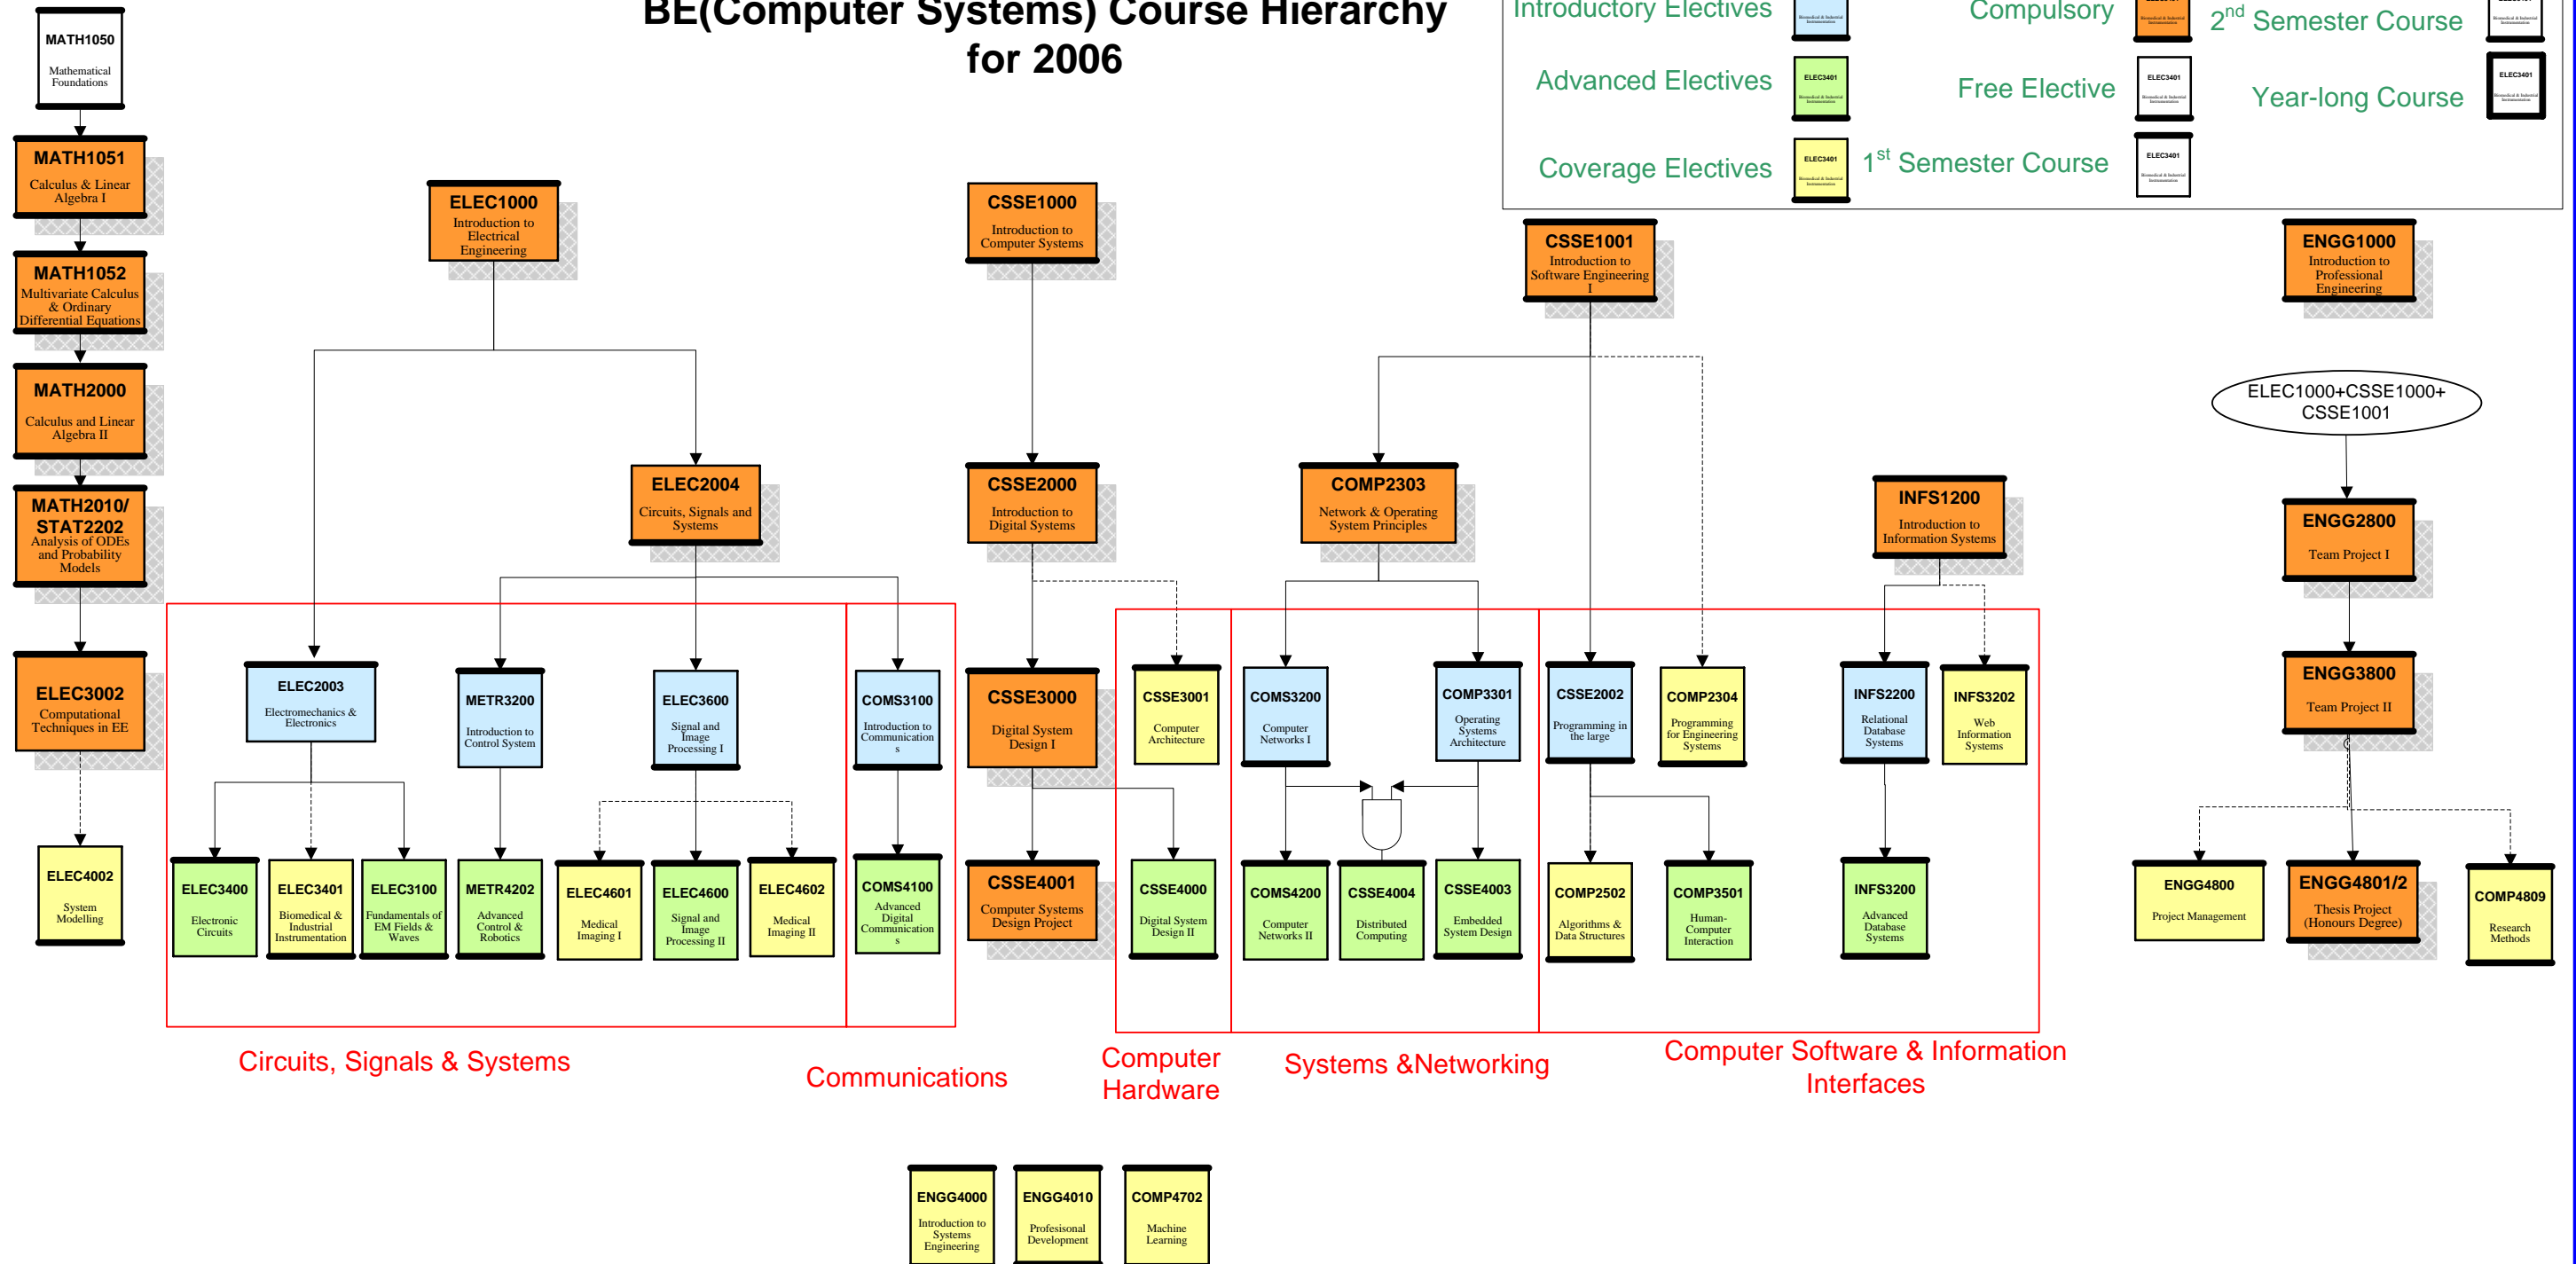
BE(Computer Systems) Course Hierarchy for 2006

Introductory Electives
Advanced Electives
Coverage Electives
Compulsory
Free Elective
$1^{st}$ Semester Course
$2^{nd}$ Semester Course
Year-long Course

MATH1050
Mathematical Foundations

MATH1051
Calculus & Linear Algebra I

MATH1052
Multivariate Calculus & Ordinary Differential Equations

MATH2000
Calculus and Linear Algebra II

MATH2010/ STAT2202
Analysis of ODEs and Probability Models

ELEC3002
Computational Techniques in EE

ELEC4002
System Modelling

ELEC1000
Introduction to Electrical Engineering

CSSE1000
Introduction to Computer Systems

CSSE1001
Introduction to Software Engineering I

ENGG1000
Introduction to Professional Engineering

ELEC1000+CSSE1000+ CSSE1001

ELEC2004
Circuits, Signals and Systems

CSSE2000
Introduction to Digital Systems

COMP2303
Network & Operating System Principles

INFS1200
Introduction to Information Systems

ENGG2800
Team Project I

ENGG3800
Team Project II

ELEC2003
Electromechanics & Electronics

METR3200
Introduction to Control System

ELEC3600
Signal and Image Processing I

COMS3100
Introduction to Communications

CSSE3000
Digital System Design I

CSSE3001
Computer Architecture

COMS3200
Computer Networks I

COMP3301
Operating Systems Architecture

CSSE2002
Programming in the large

COMP2304
Programming for Engineering Systems

INFS2200
Relational Database Systems

INFS3202
Web Information Systems

ELEC3400
Electronic Circuits

ELEC3401
Biomedical & Industrial Instrumentation

ELEC3100
Fundamentals of EM Fields & Waves

METR4202
Advanced Control & Robotics

ELEC4601
Medical Imaging I

ELEC4600
Signal and Image Processing II

ELEC4602
Medical Imaging II

COMS4100
Advanced Digital Communications

CSSE4001
Computer Systems Design Project

CSSE4000
Digital System Design II

COMS4200
Computer Networks II

CSSE4004
Distributed Computing

CSSE4003
Embedded System Design

COMP2502
Algorithms & Data Structures

COMP3501
Human-Computer Interaction

INFS3200
Advanced Database Systems

ENGG4800
Project Management

ENGG4801/2
Thesis Project (Honours Degree)

COMP4809
Research Methods

Circuits, Signals & Systems
Communications
Computer Hardware
Systems &Networking
Computer Software & Information Interfaces

ENGG4000
Introduction to Systems Engineering

ENGG4010
Profesisonal Development

COMP4702
Machine Learning